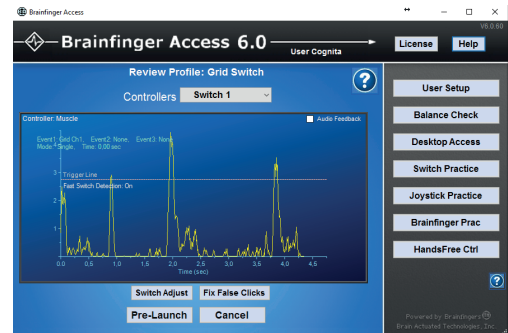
Brainfinger Access

V6.0.60

Brainfinger Access 6.0

User Cognita

License

Help

Review Profile: Grid Switch

?

Controllers Switch 1

Controller: Muscle

Audio Feedback

Event1: Grid Ch1, Event2: None, Event3: None
Mode: Single, Time: 0.00 sec

Trigger Line

Fast Switch Detection: On

4
3
2
1

0.0 0.5 1.0 1.5 2.0 2.5 3.0 3.5 4.0 4.5

Time (sec)

Switch Adjust

Fix False Clicks

Pre-Launch

Cancel

User Setup

Balance Check

Desktop Access

Switch Practice

Joystick Practice

Brainfinger Prac

HandsFree Ctrl

?

Powered by Brainfingers
Brain Actuated Technologies, Inc